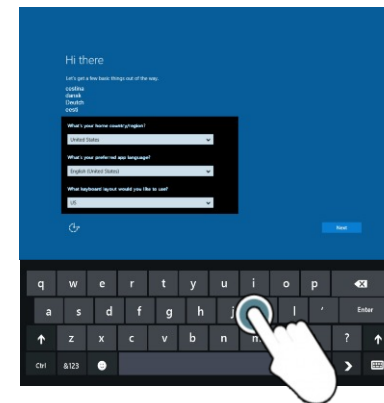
Hi there

Let's get a few basic things out of the way.

cestina
dansk
Deutch
eesti

What's your home country/region?
United States

What's your preferred app language?
English (United States)

What keyboard layout would you like to use?
US

Next

q w e r t y u i o p
a s d f g h j l ' Enter
z x c v b n m , . ?
Ctrl &123